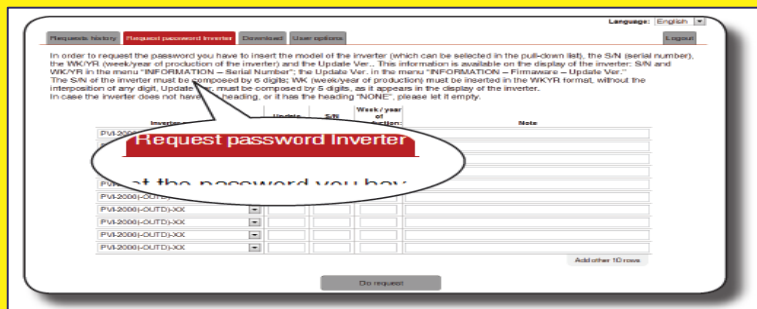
Language: English

Requests history | Request password Inverter | Download | User options | Logout

In order to request the password you have to insert the model of the inverter (which can be selected in the pull-down list), the S/N (serial number), the WK/YR (week/year of production of the inverter) and the Update Ver.. This information is available on the display of the inverter: S/N and WK/YR in the menu "INFORMATION – Serial Number"; the Update Ver. in the menu "INFORMATION – Firmware – Update Ver."
The S/N of the inverter must be composed by 6 digits; WK (week/year of production) must be inserted in the WKYR format, without the interposition of any digit, Update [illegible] must be composed by 5 digits, as it appears in the display of the inverter.
In case the inverter does not have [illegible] heading, or it has the heading "NONE", please let it empty.

| Inverter | Update | S/N | Week / year of production | Note |
|---|---|---|---|---|
| PVI-2000 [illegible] | | | | |
| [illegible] | | | | |
| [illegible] | | | | |
| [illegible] | | | | |
| PVI-2000(-OUTD)-XX | | | | |
| PVI-2000(-OUTD)-XX | | | | |
| PVI-2000(-OUTD)-XX | | | | |
| PVI-2000(-OUTD)-XX | | | | |
| PVI-2000(-OUTD)-XX | | | | |

Add other 10 rows

Do request

Request password Inverter

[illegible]st the password you hav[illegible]